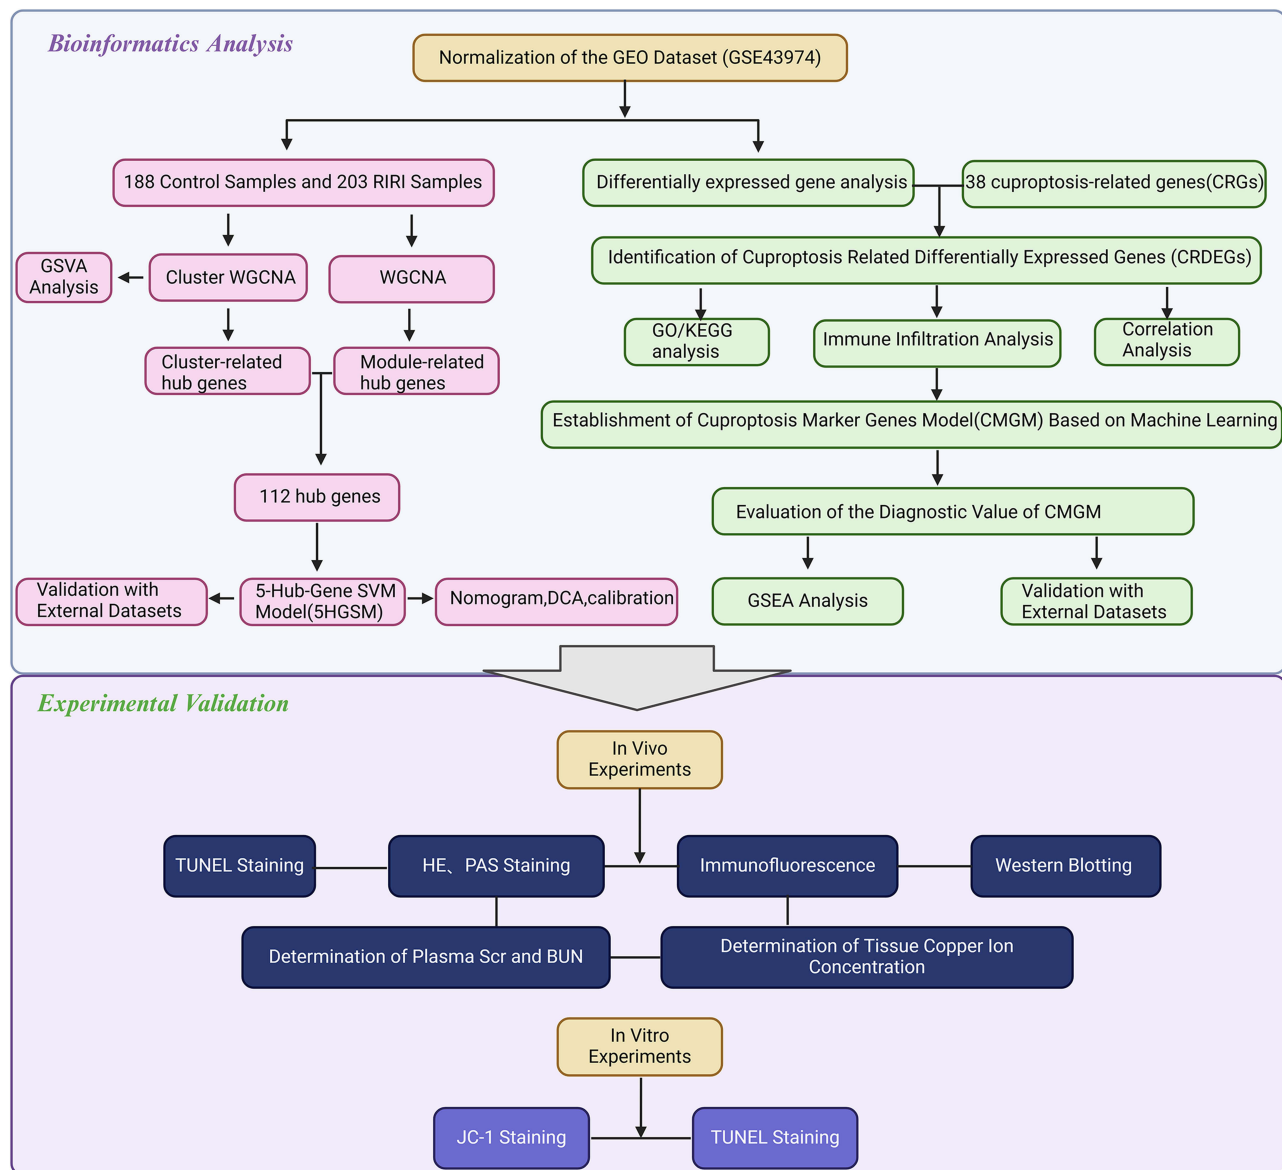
Bioinformatics Analysis

Normalization of the GEO Dataset (GSE43974)

188 Control Samples and 203 RIRI Samples

Differentially expressed gene analysis

38 cuproptosis-related genes(CRGs)

GSVA Analysis

Cluster WGCNA

WGCNA

Identification of Cuproptosis Related Differentially Expressed Genes (CRDEGs)

Cluster-related hub genes

Module-related hub genes

GO/KEGG analysis

Immune Infiltration Analysis

Correlation Analysis

Establishment of Cuproptosis Marker Genes Model(CMGM) Based on Machine Learning

112 hub genes

Evaluation of the Diagnostic Value of CMGM

Validation with External Datasets

5-Hub-Gene SVM Model(5HGSM)

Nomogram,DCA,calibration

GSEA Analysis

Validation with External Datasets

Experimental Validation

In Vivo Experiments

TUNEL Staining

HE、PAS Staining

Immunofluorescence

Western Blotting

Determination of Plasma Scr and BUN

Determination of Tissue Copper Ion Concentration

In Vitro Experiments

JC-1 Staining

TUNEL Staining